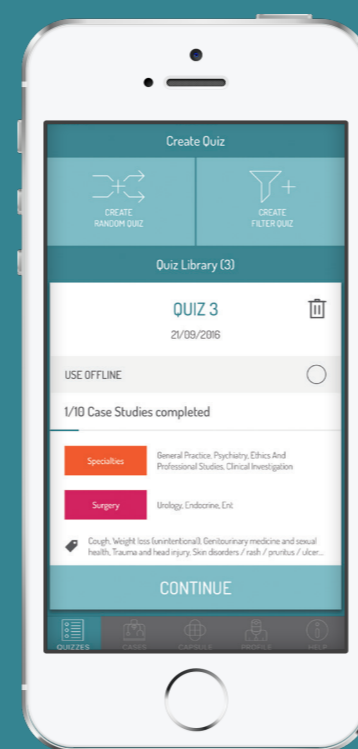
Create Quiz

CREATE RANDOM QUIZ

CREATE FILTER QUIZ

Quiz Library (3)

QUIZ 3

21/09/2016

USE OFFLINE

1/10 Case Studies completed

Specialties

General Practice, Psychiatry, Ethics And Professional Studies, Clinical Investigation

Surgery

Urology, Endocrine, Ent

Cough, Weight loss (unintentional), Genitourinary medicine and sexual health, Trauma and head injury, Skin disorders / rash / pruritus / ulcer...

CONTINUE

QUIZZES CASES CAPSULE PROFILE HELP